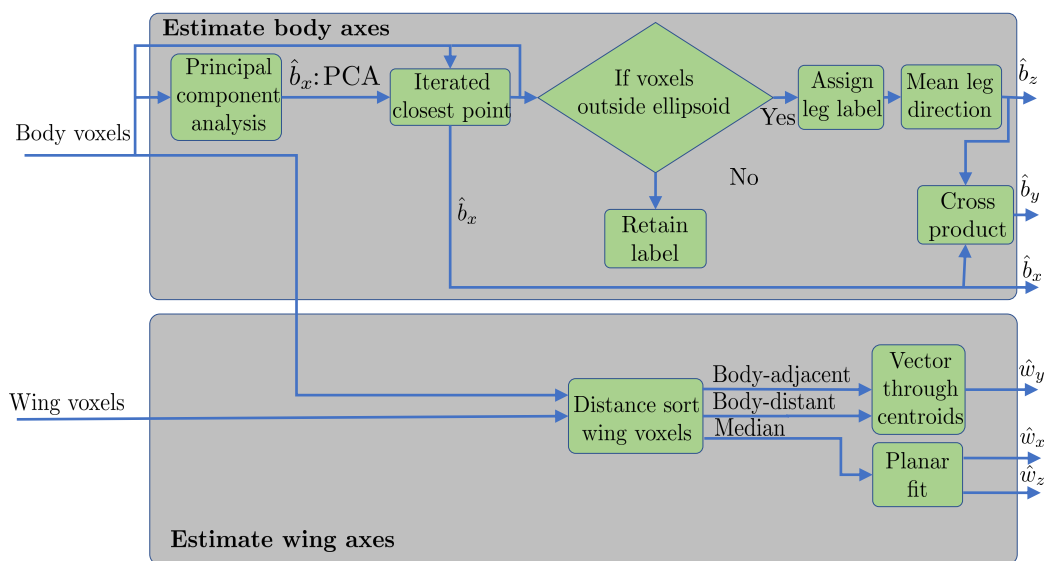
Estimate body axes

Body voxels

Principal component analysis

$\hat{b}_x$: PCA

Iterated closest point

If voxels outside ellipsoid

Yes

Assign leg label

Mean leg direction

$\hat{b}_z$

No

Retain label

$\hat{b}_x$

Cross product

$\hat{b}_y$

$\hat{b}_x$

Wing voxels

Distance sort wing voxels

Body-adjacent

Body-distant

Median

Vector through centroids

$\hat{w}_y$

Planar fit

$\hat{w}_x$

$\hat{w}_z$

Estimate wing axes